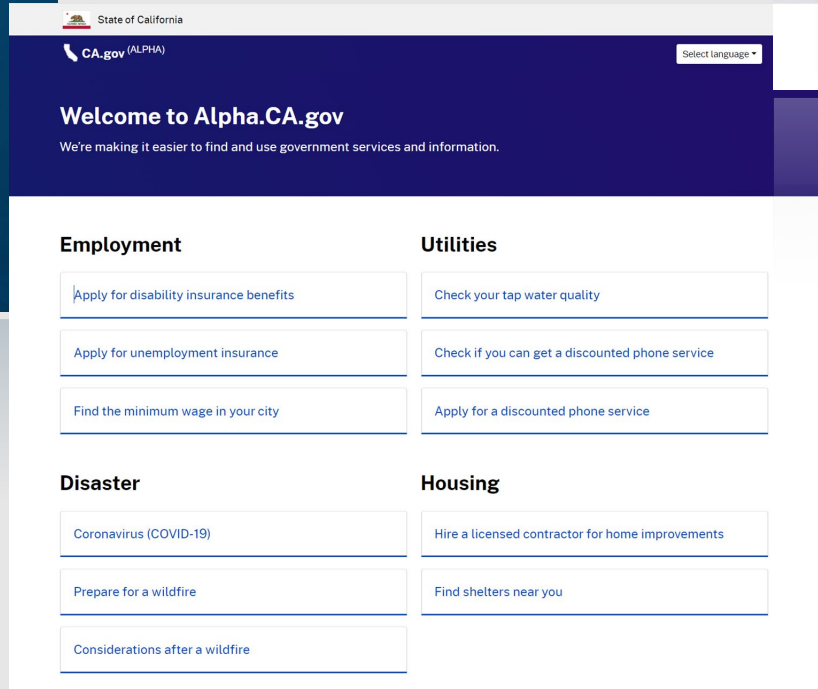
State of California

CA.gov (ALPHA)

Select language

Welcome to Alpha.CA.gov

We're making it easier to find and use government services and information.

Employment

Apply for disability insurance benefits

Apply for unemployment insurance

Find the minimum wage in your city

Utilities

Check your tap water quality

Check if you can get a discounted phone service

Apply for a discounted phone service

Disaster

Coronavirus (COVID-19)

Prepare for a wildfire

Considerations after a wildfire

Housing

Hire a licensed contractor for home improvements

Find shelters near you